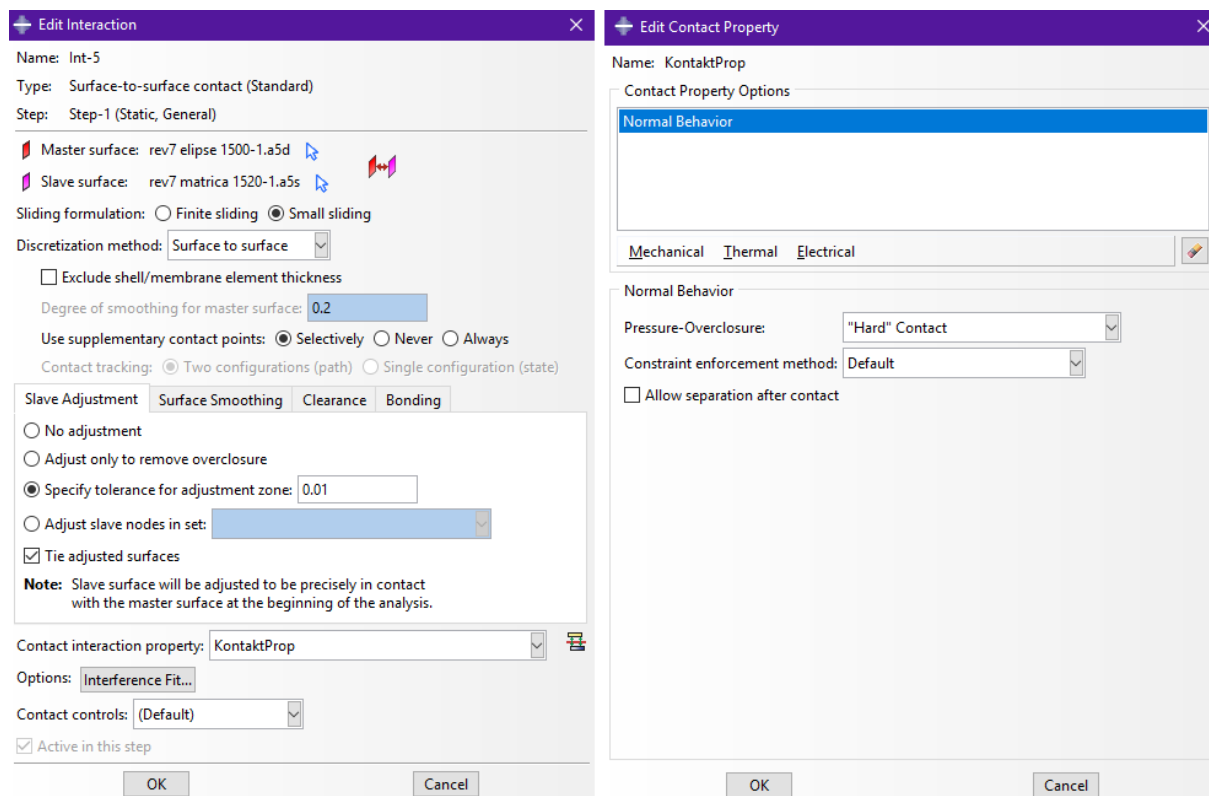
Edit Interaction

Name: Int-5

Type: Surface-to-surface contact (Standard)

Step: Step-1 (Static, General)

Master surface: rev7 elipse 1500-1.a5d

Slave surface: rev7 matrica 1520-1.a5s

Sliding formulation: Finite sliding Small sliding

Discretization method: Surface to surface

Exclude shell/membrane element thickness

Degree of smoothing for master surface: 0.2

Use supplementary contact points: Selectively Never Always

Contact tracking: Two configurations (path) Single configuration (state)

Slave Adjustment | Surface Smoothing | Clearance | Bonding

No adjustment

Adjust only to remove overclosure

Specify tolerance for adjustment zone: 0.01

Adjust slave nodes in set:

Tie adjusted surfaces

Note: Slave surface will be adjusted to be precisely in contact with the master surface at the beginning of the analysis.

Contact interaction property: KontaktProp

Options: Interference Fit...

Contact controls: (Default)

Active in this step

OK Cancel

Edit Contact Property

Name: KontaktProp

Contact Property Options

Normal Behavior

Mechanical Thermal Electrical

Normal Behavior

Pressure-Overclosure: "Hard" Contact

Constraint enforcement method: Default

Allow separation after contact

OK Cancel